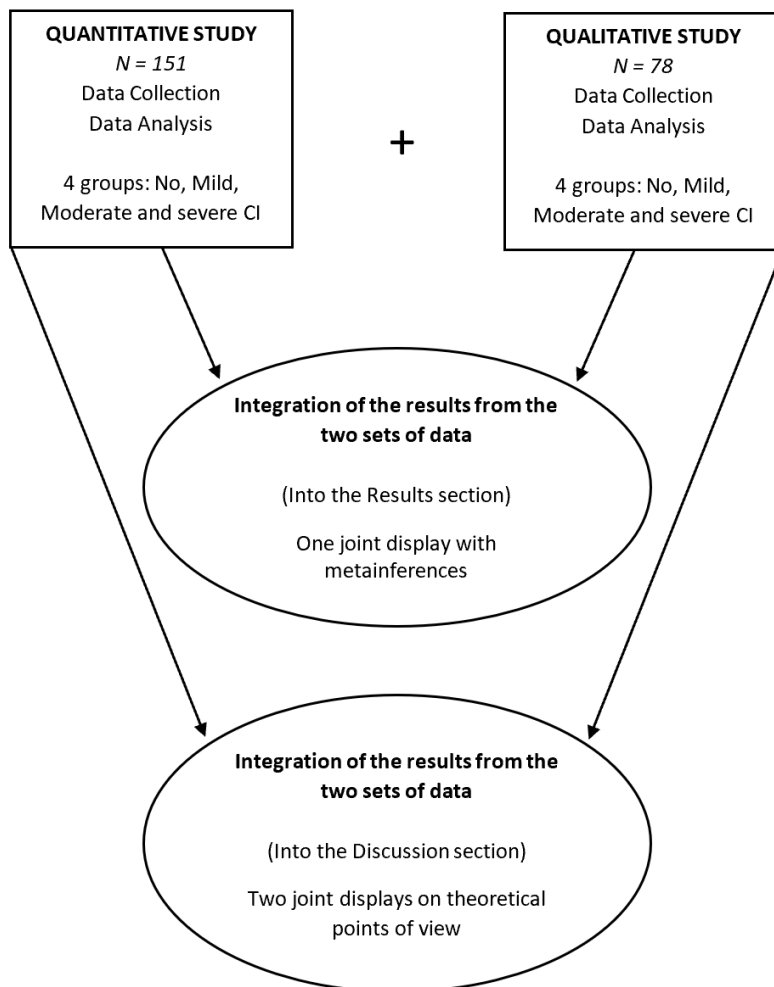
QUANTITATIVE STUDY
*N = 151*
Data Collection
Data Analysis

4 groups: No, Mild, Moderate and severe CI

+

QUALITATIVE STUDY
*N = 78*
Data Collection
Data Analysis

4 groups: No, Mild, Moderate and severe CI

Integration of the results from the two sets of data

(Into the Results section)

One joint display with metainferences

Integration of the results from the two sets of data

(Into the Discussion section)

Two joint displays on theoretical points of view